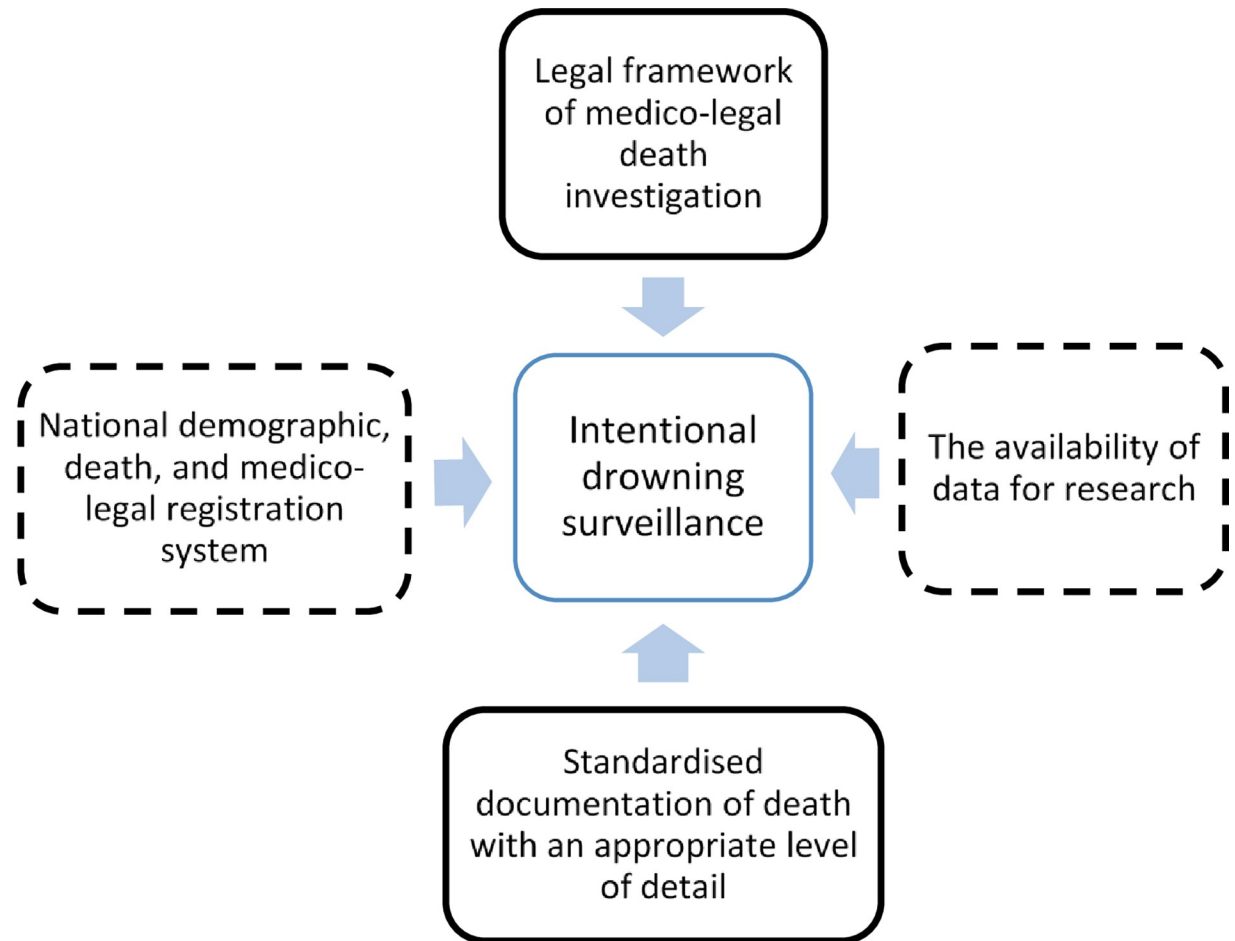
Legal framework of medico-legal death investigation

National demographic, death, and medico-legal registration system

Intentional drowning surveillance

The availability of data for research

Standardised documentation of death with an appropriate level of detail